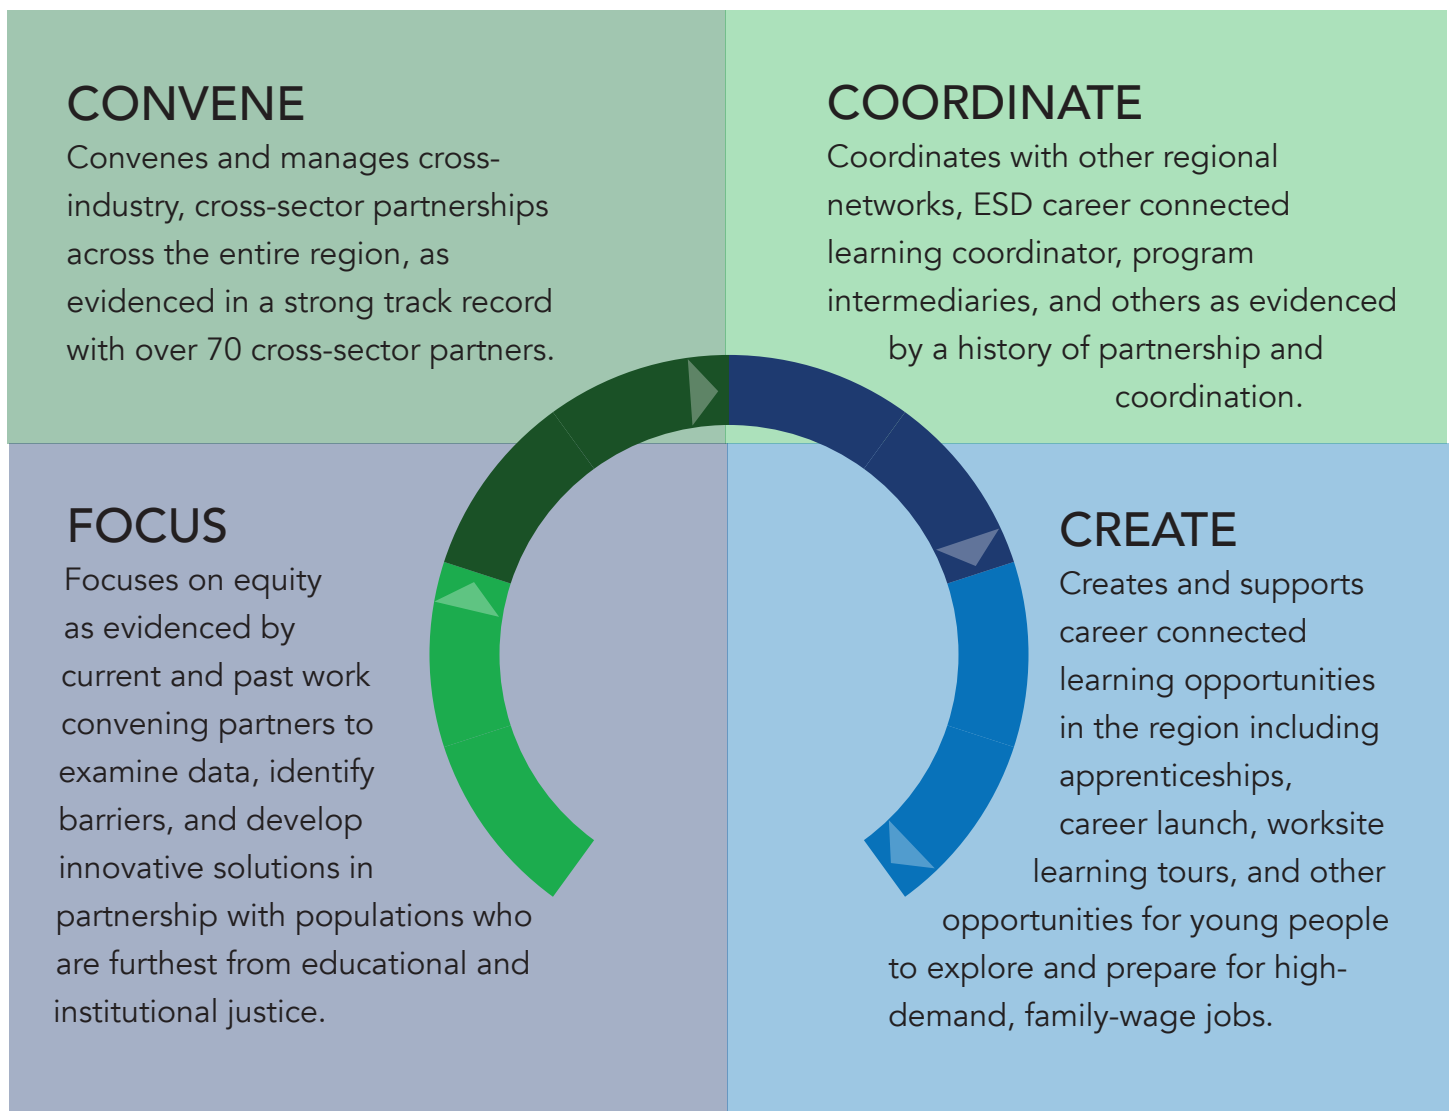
CONVENE
Convenes and manages cross-industry, cross-sector partnerships across the entire region, as evidenced in a strong track record with over 70 cross-sector partners.

COORDINATE
Coordinates with other regional networks, ESD career connected learning coordinator, program intermediaries, and others as evidenced by a history of partnership and coordination.

FOCUS
Focuses on equity as evidenced by current and past work convening partners to examine data, identify barriers, and develop innovative solutions in partnership with populations who are furthest from educational and institutional justice.

CREATE
Creates and supports career connected learning opportunities in the region including apprenticeships, career launch, worksite learning tours, and other opportunities for young people to explore and prepare for high-demand, family-wage jobs.